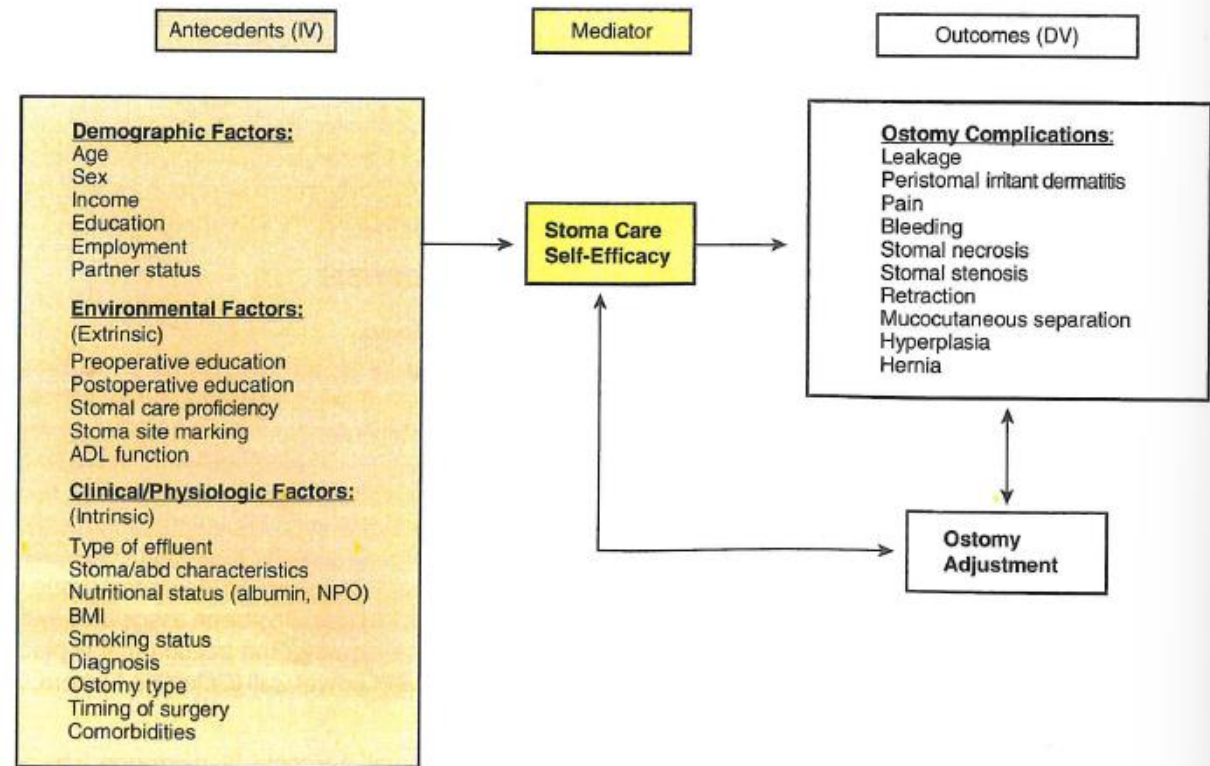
Antecedents (IV)

Mediator

Outcomes (DV)

Demographic Factors:
Age
Sex
Income
Education
Employment
Partner status

Environmental Factors:
(Extrinsic)
Preoperative education
Postoperative education
Stomal care proficiency
Stoma site marking
ADL function

Clinical/Physiologic Factors:
(Intrinsic)
Type of effluent
Stoma/abd characteristics
Nutritional status (albumin, NPO)
BMI
Smoking status
Diagnosis
Ostomy type
Timing of surgery
Comorbidities

Stoma Care Self-Efficacy

Ostomy Complications:
Leakage
Peristomal irritant dermatitis
Pain
Bleeding
Stomal necrosis
Stomal stenosis
Retraction
Mucocutaneous separation
Hyperplasia
Hernia

Ostomy Adjustment